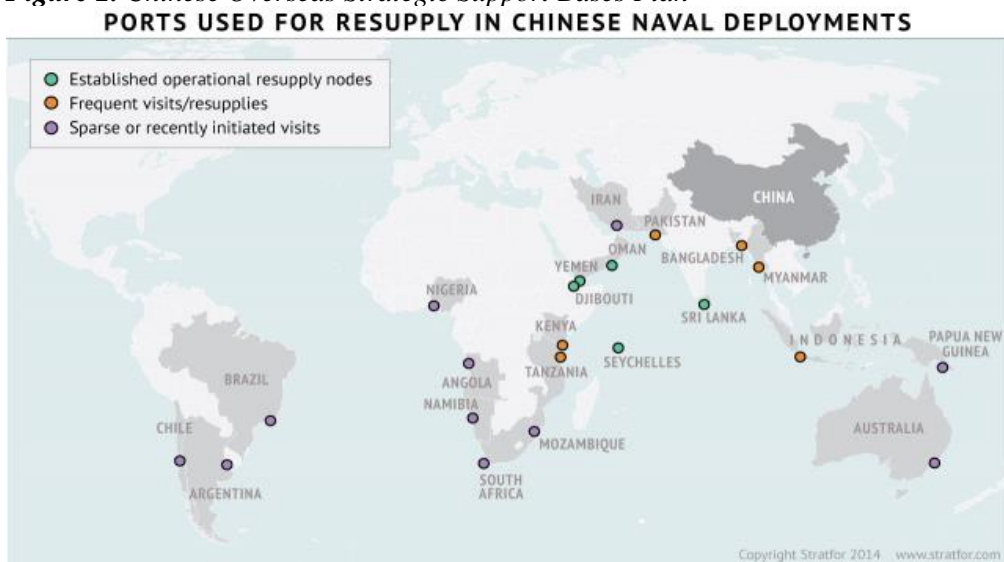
Figure 2. Chinese Overseas Strategic Support Bases Plan

PORTS USED FOR RESUPPLY IN CHINESE NAVAL DEPLOYMENTS

Established operational resupply nodes
Frequent visits/resupplies
Sparse or recently initiated visits

IRAN
PAKISTAN
CHINA
OMAN
BANGLADESH
YEMEN
MYANMAR
DJIBOUTI
NIGERIA
SRI LANKA
KENYA
INDONESIA
PAPUA NEW GUINEA
SEYCHELLES
TANZANIA
ANGOLA
BRAZIL
NAMIBIA
CHILE
AUSTRALIA
MOZAMBIQUE
SOUTH AFRICA
ARGENTINA

Copyright Stratfor 2014 www.stratfor.com